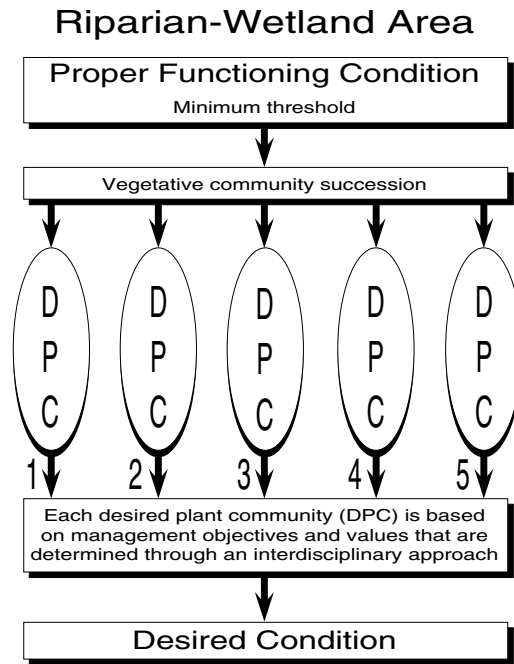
Riparian-Wetland Area

Proper Functioning Condition

Minimum threshold

Vegetative community succession

D P C

D P C

D P C

D P C

D P C

1

2

3

4

5

Each desired plant community (DPC) is based on management objectives and values that are determined through an interdisciplinary approach

Desired Condition